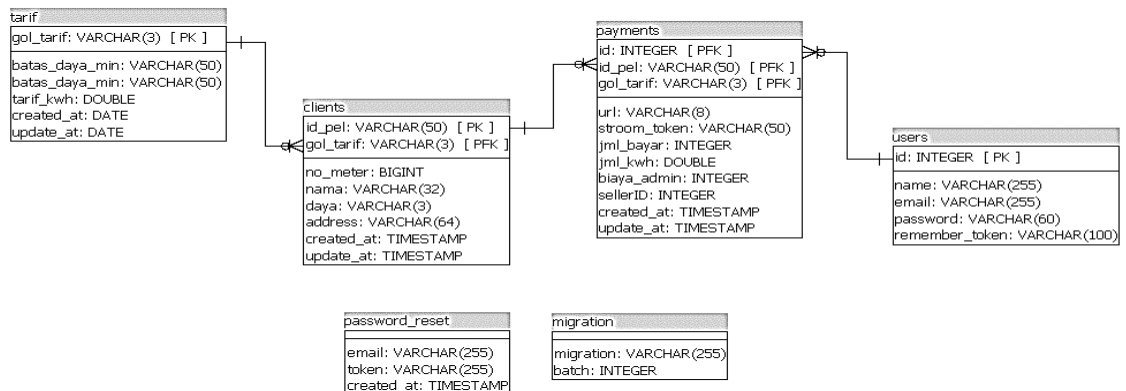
tarif

gol_tarif: VARCHAR(3) [ PK ]

batas_daya_min: VARCHAR(50)
batas_daya_min: VARCHAR(50)
tarif_kwh: DOUBLE
created_at: DATE
update_at: DATE

clients

id_pel: VARCHAR(50) [ PK ]
gol_tarif: VARCHAR(3) [ PFK ]

no_meter: BIGINT
nama: VARCHAR(32)
daya: VARCHAR(3)
address: VARCHAR(64)
created_at: TIMESTAMP
update_at: TIMESTAMP

payments

id: INTEGER [ PFK ]
id_pel: VARCHAR(50) [ PFK ]
gol_tarif: VARCHAR(3) [ PFK ]

url: VARCHAR(8)
stroom_token: VARCHAR(50)
jml_bayar: INTEGER
jml_kwh: DOUBLE
biaya_admin: INTEGER
sellerID: INTEGER
created_at: TIMESTAMP
update_at: TIMESTAMP

users

id: INTEGER [ PK ]

name: VARCHAR(255)
email: VARCHAR(255)
password: VARCHAR(60)
remember_token: VARCHAR(100)

password_reset

email: VARCHAR(255)
token: VARCHAR(255)
created_at: TIMESTAMP

migration

migration: VARCHAR(255)
batch: INTEGER